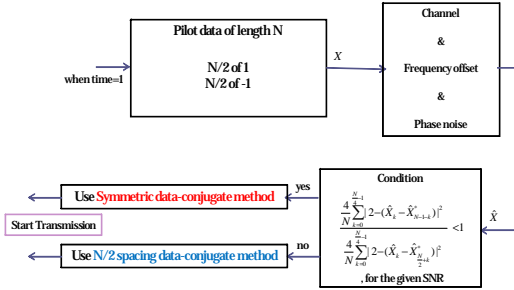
Pilot data of length N

N/2 of 1
N/2 of -1

when time=1

$X$

Channel

&

Frequency offset

&

Phase noise

Condition

$\frac{\frac{4}{N}\sum_{k=0}^{\frac{N}{2}-1}|2-(\hat{X}_k-\hat{X}^*_{N-1-k})|^2}{\frac{4}{N}\sum_{k=0}^{\frac{N}{4}-1}|2-(\hat{X}_k-\hat{X}^*_{\frac{N}{2}+k})|^2}<1$

, for the given SNR

$\hat{X}$

yes

Use Symmetric data-conjugate method

Start Transmission

no

Use N/2 spacing data-conjugate method